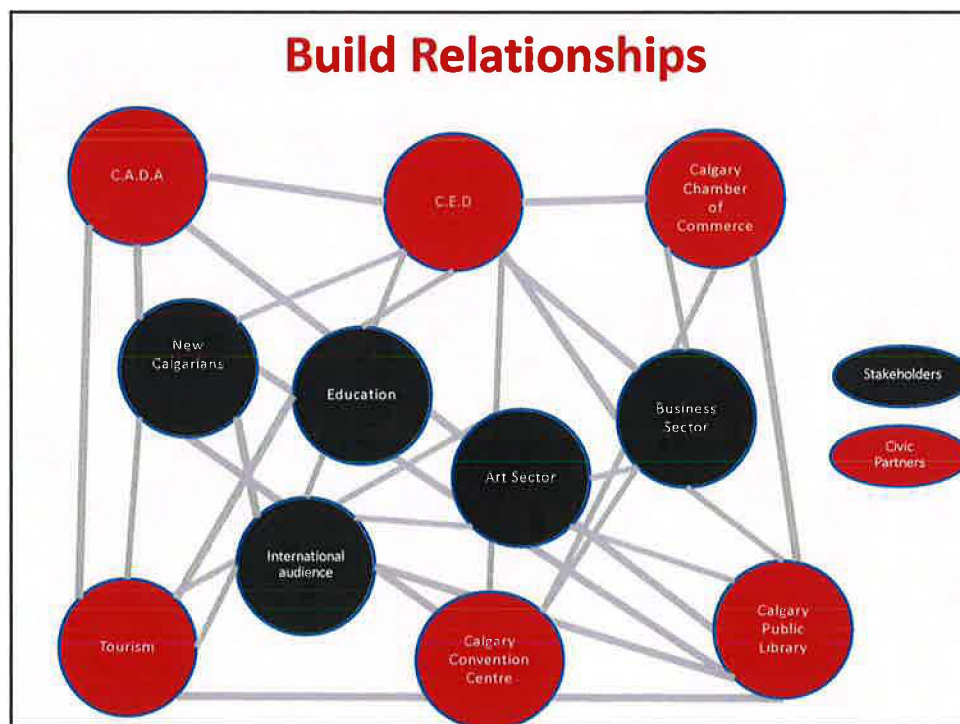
Build Relationships

C.A.D.A

C.E.D

Calgary Chamber of Commerce

New Calgarians

Education

Business Sector

Art Sector

International audience

Tourism

Calgary Convention Centre

Calgary Public Library

Stakeholders

Civic Partners